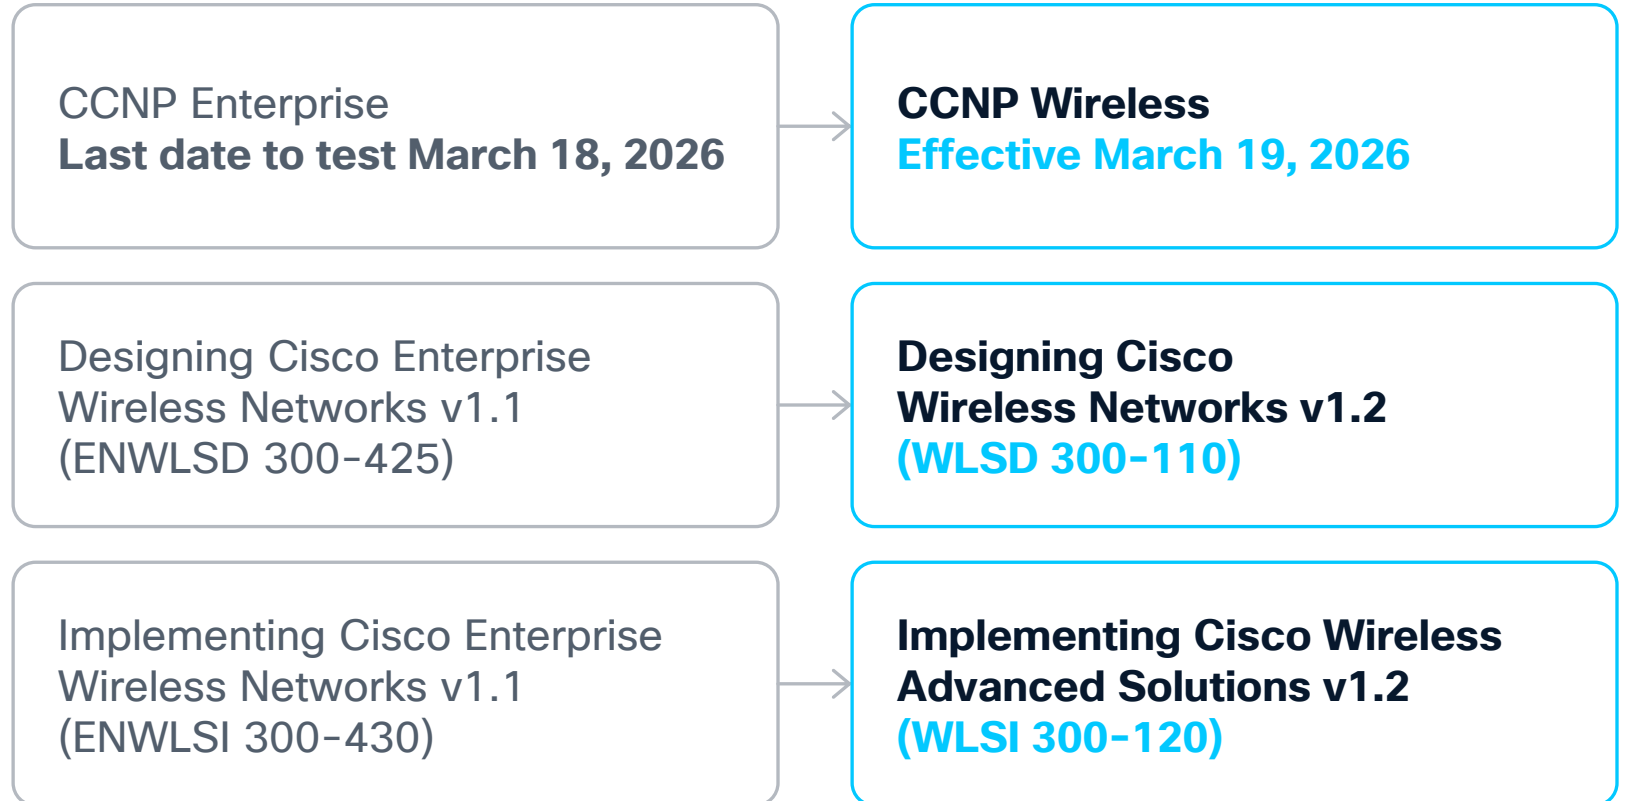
CCNP Enterprise
Last date to test March 18, 2026

CCNP Wireless
Effective March 19, 2026

Designing Cisco Enterprise Wireless Networks v1.1 (ENWLSD 300-425)

Designing Cisco Wireless Networks v1.2 (WLSD 300-110)

Implementing Cisco Enterprise Wireless Networks v1.1 (ENWLSI 300-430)

Implementing Cisco Wireless Advanced Solutions v1.2 (WLSI 300-120)